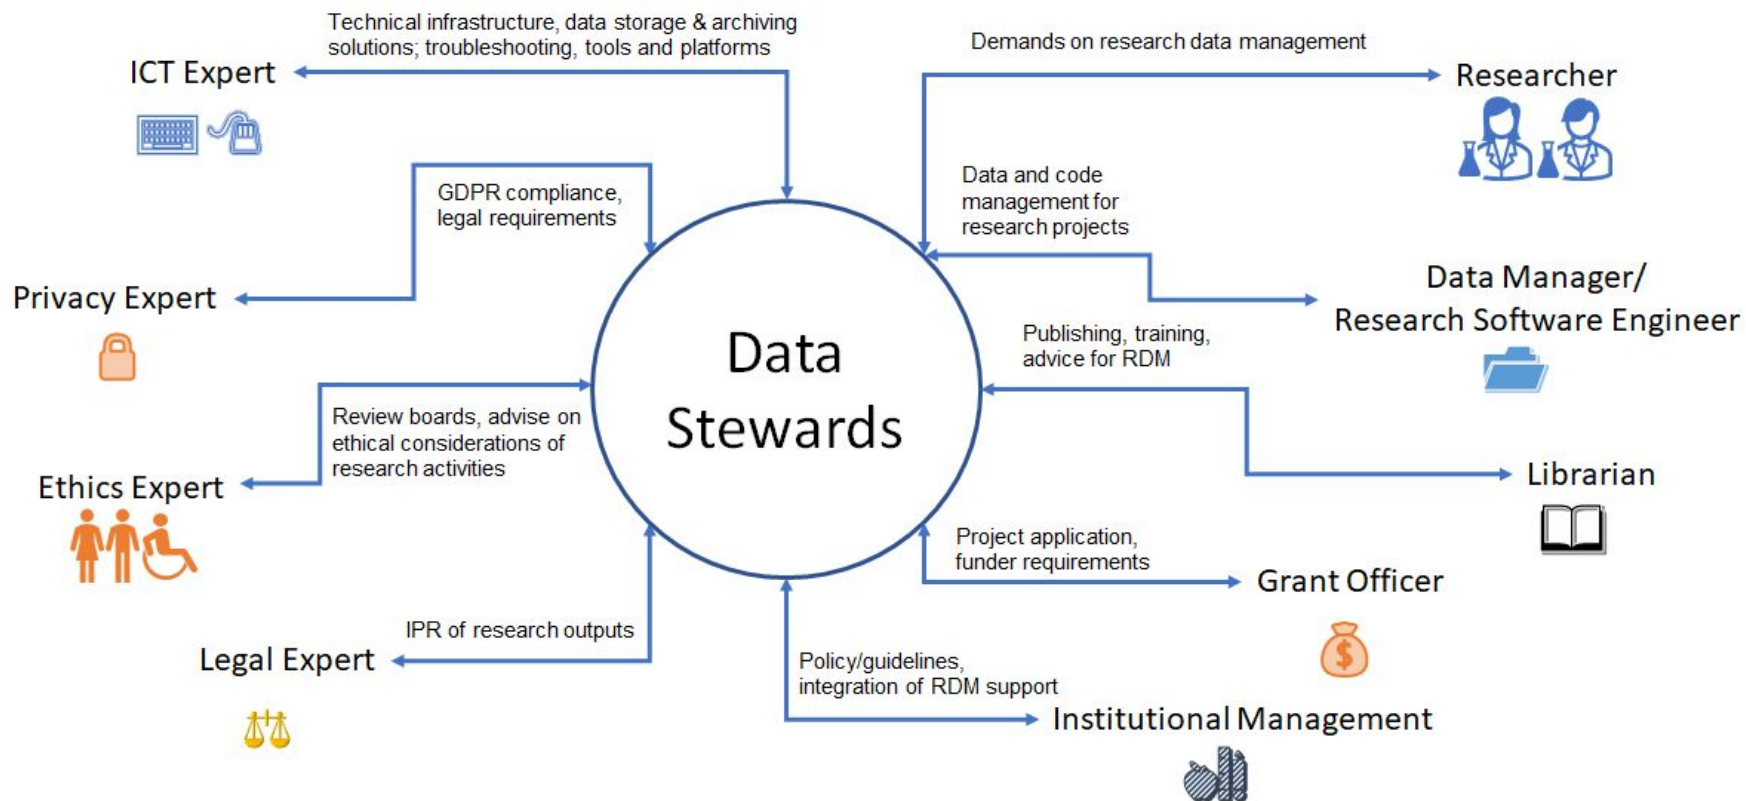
Technical infrastructure, data storage & archiving solutions; troubleshooting, tools and platforms

ICT Expert

Demands on research data management

Researcher

GDPR compliance, legal requirements

Privacy Expert

Data and code management for research projects

Data Manager/ Research Software Engineer

Data Stewards

Publishing, training, advice for RDM

Review boards, advise on ethical considerations of research activities

Ethics Expert

Librarian

Project application, funder requirements

Grant Officer

IPR of research outputs

Legal Expert

Policy/guidelines, integration of RDM support

Institutional Management